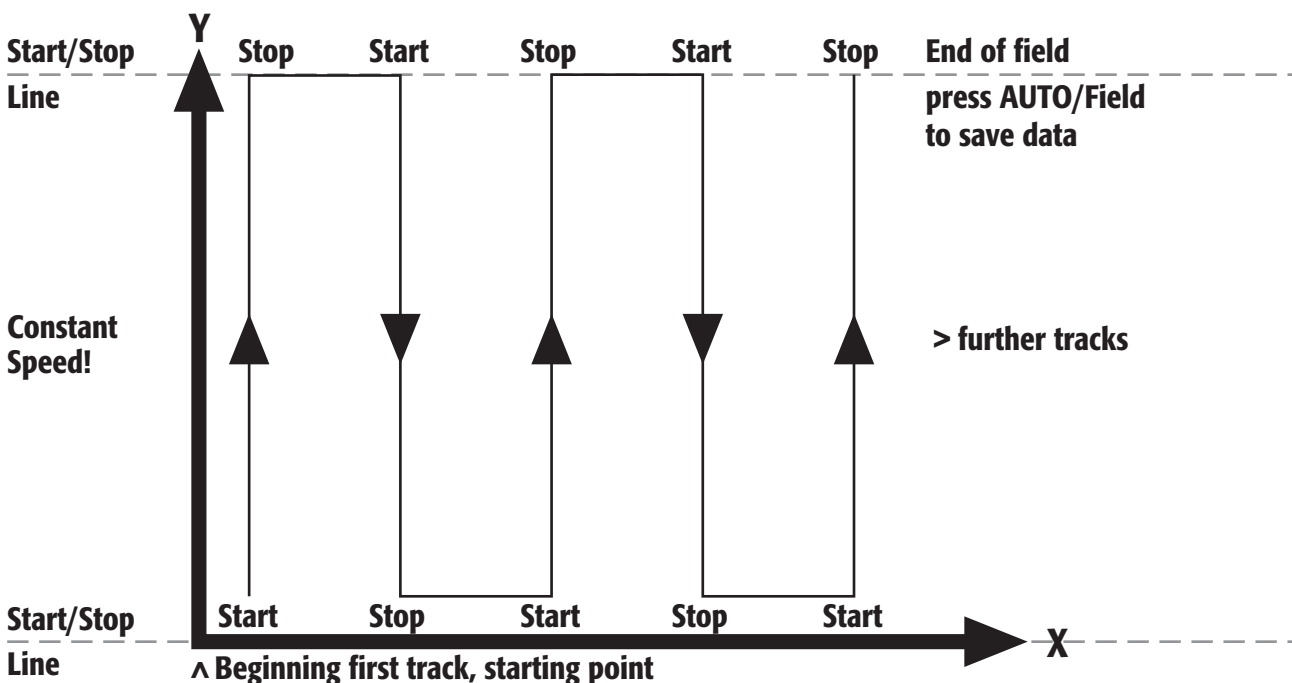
Start/Stop Line

Y

Stop Start Stop Start Stop

End of field press AUTO/Field to save data

Constant Speed!

> further tracks

Start/Stop Line

Start Stop Start Stop Start

X

^ Beginning first track, starting point